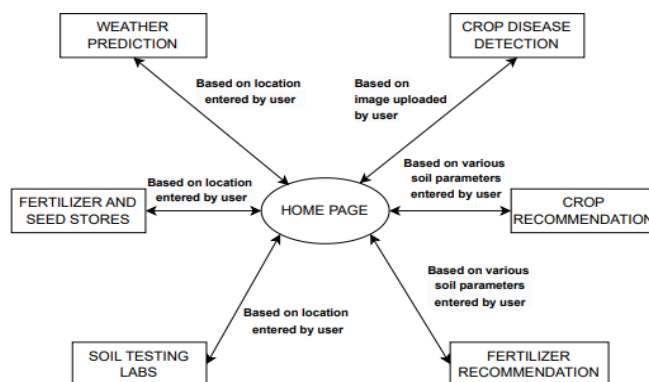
WEATHER PREDICTION

CROP DISEASE DETECTION

Based on location entered by user

Based on image uploaded by user

Based on various soil parameters entered by user

Based on location entered by user

FERTILIZER AND SEED STORES

HOME PAGE

CROP RECOMMENDATION

Based on various soil parameters entered by user

Based on location entered by user

SOIL TESTING LABS

FERTILIZER RECOMMENDATION